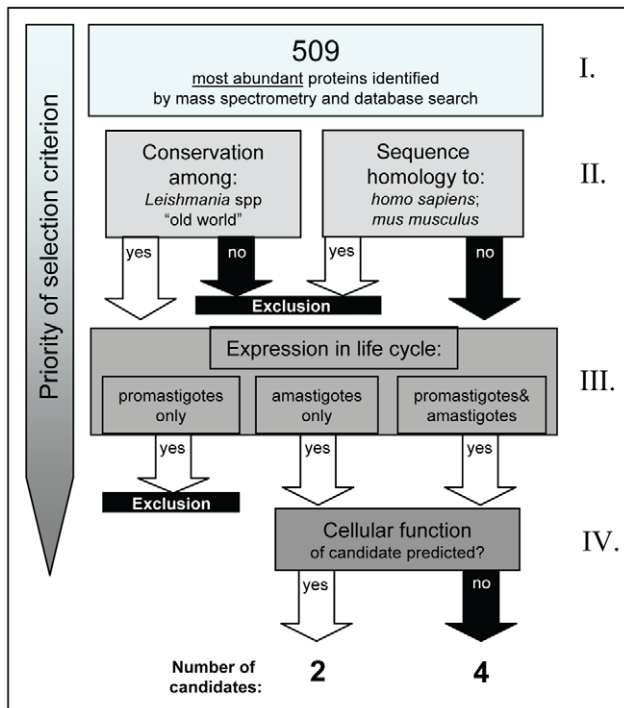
Priority of selection criterion

509
most abundant proteins identified by mass spectrometry and database search

I.

Conservation among: Leishmania spp "old world"

Sequence homology to: homo sapiens; mus musculus

II.

yes

no

yes

no

Exclusion

Expression in life cycle:

promastigotes only

amastigotes only

promastigotes& amastigotes

III.

yes

yes

yes

Exclusion

Cellular function of candidate predicted?

IV.

yes

no

Number of candidates:

2

4